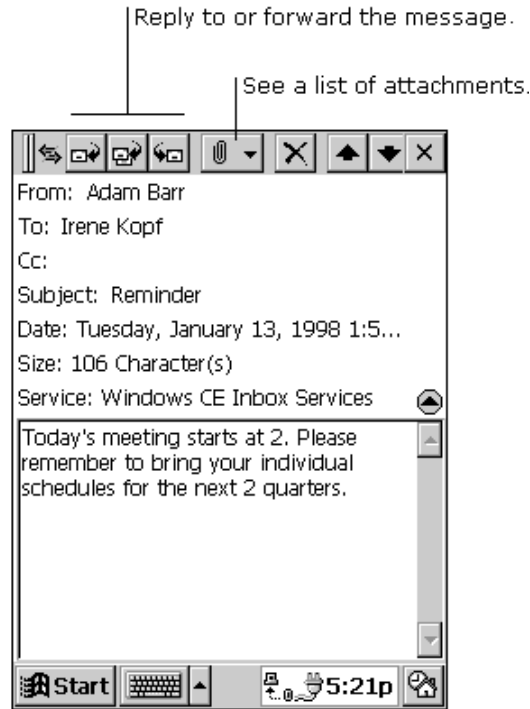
Reply to or forward the message.

See a list of attachments.

From: Adam Barr

To: Irene Kopf

Cc:

Subject: Reminder

Date: Tuesday, January 13, 1998 1:5...

Size: 106 Character(s)

Service: Windows CE Inbox Services

Today's meeting starts at 2. Please remember to bring your individual schedules for the next 2 quarters.

Start

5:21p